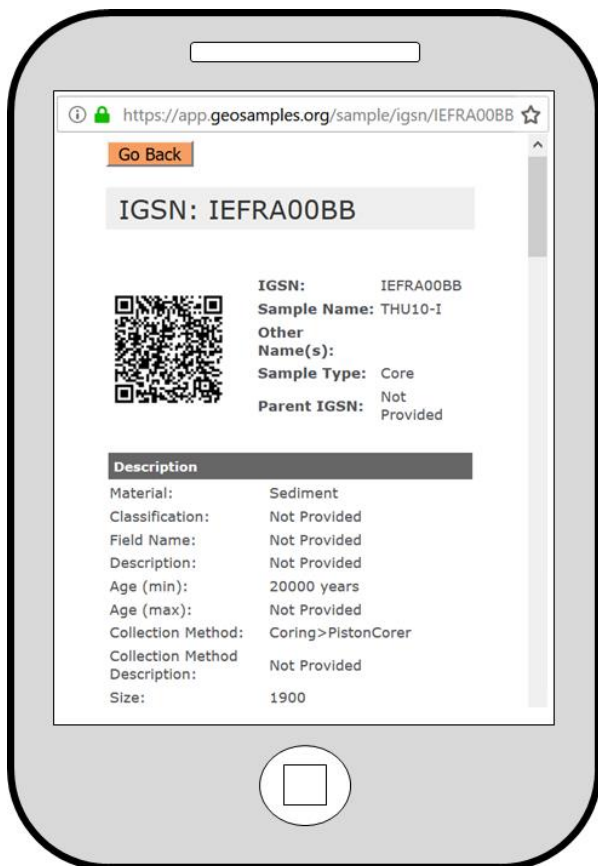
https://app.geosamples.org/sample/igsn/IEFRA00BB

Go Back

IGSN: IEFRA00BB

| | |
|---|---|
| IGSN: | IEFRA00BB |
| Sample Name: | THU10-I |
| Other Name(s): | |
| Sample Type: | Core |
| Parent IGSN: | Not Provided |

Description

| | |
|---|---|
| Material: | Sediment |
| Classification: | Not Provided |
| Field Name: | Not Provided |
| Description: | Not Provided |
| Age (min): | 20000 years |
| Age (max): | Not Provided |
| Collection Method: | Coring>PistonCorer |
| Collection Method Description: | Not Provided |
| Size: | 1900 |